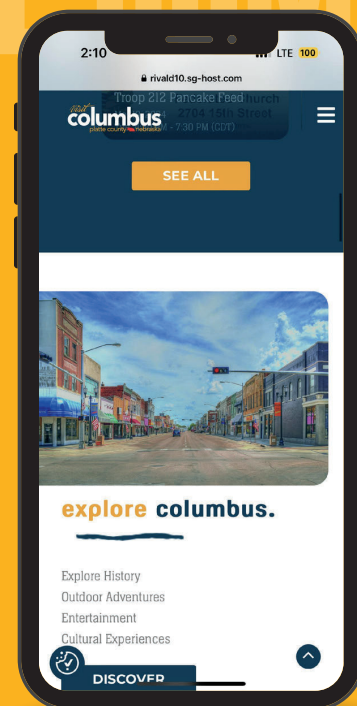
2:10
LTE 100
rivald10.sg-host.com

visit
columbus
platte county nebraska

Troop 212 Pancake Feed
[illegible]hurch
2704 15th Street
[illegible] - 7:30 PM (CDT)

SEE ALL

explore columbus.

Explore History
Outdoor Adventures
Entertainment
Cultural Experiences

DISCOVER